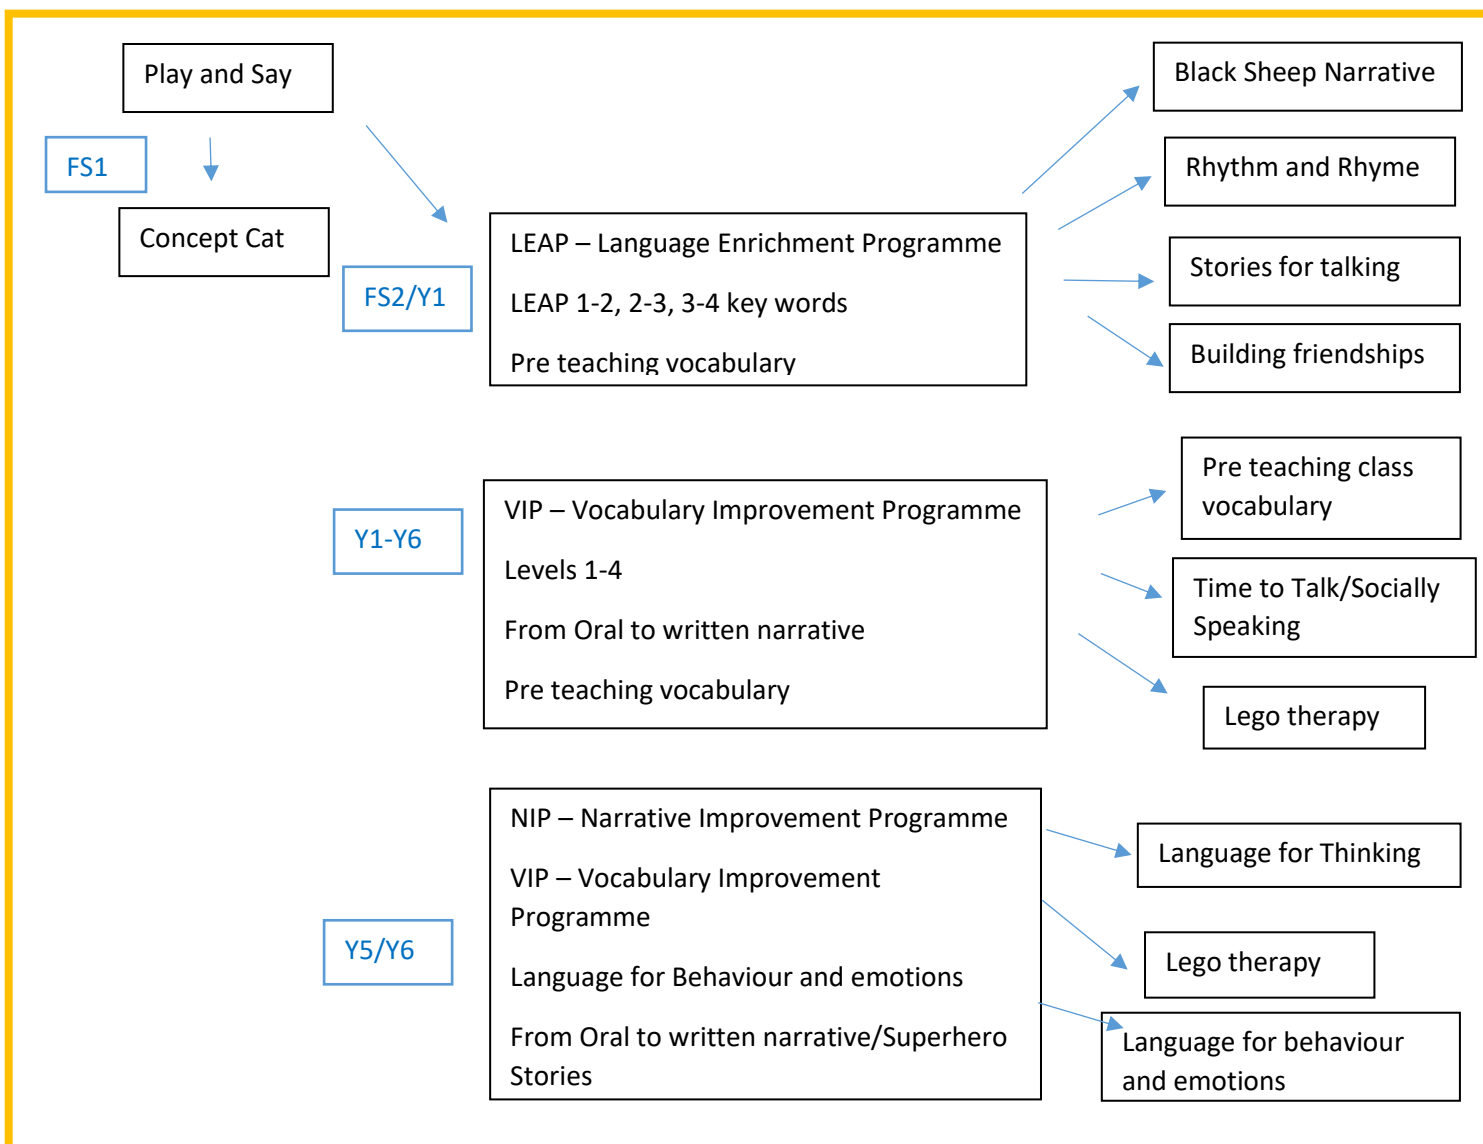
Play and Say

FS1

Concept Cat

FS2/Y1

LEAP – Language Enrichment Programme

LEAP 1-2, 2-3, 3-4 key words

Pre teaching vocabulary

Black Sheep Narrative

Rhythm and Rhyme

Stories for talking

Building friendships

Y1-Y6

VIP – Vocabulary Improvement Programme

Levels 1-4

From Oral to written narrative

Pre teaching vocabulary

Pre teaching class vocabulary

Time to Talk/Socially Speaking

Lego therapy

Y5/Y6

NIP – Narrative Improvement Programme

VIP – Vocabulary Improvement Programme

Language for Behaviour and emotions

From Oral to written narrative/Superhero Stories

Language for Thinking

Lego therapy

Language for behaviour and emotions